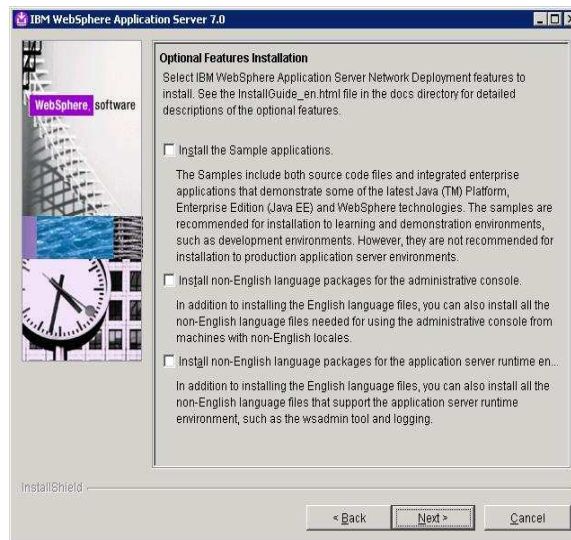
IBM WebSphere Application Server 7.0

WebSphere. software

Optional Features Installation

Select IBM WebSphere Application Server Network Deployment features to install. See the InstallGuide_en.html file in the docs directory for detailed descriptions of the optional features.

Install the Sample applications.

The Samples include both source code files and integrated enterprise applications that demonstrate some of the latest Java (TM) Platform, Enterprise Edition (Java EE) and WebSphere technologies. The samples are recommended for installation to learning and demonstration environments, such as development environments. However, they are not recommended for installation to production application server environments.

Install non-English language packages for the administrative console.

In addition to installing the English language files, you can also install all the non-English language files needed for using the administrative console from machines with non-English locales.

Install non-English language packages for the application server runtime en...

In addition to installing the English language files, you can also install all the non-English language files that support the application server runtime environment, such as the wsadmin tool and logging.

InstallShield

< Back

Next >

Cancel